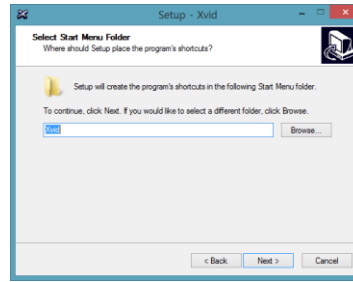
Setup - Xvid

Select Start Menu Folder
Where should Setup place the program's shortcuts?

Setup will create the program's shortcuts in the following Start Menu folder.

To continue, click Next. If you would like to select a different folder, click Browse.

Xvid

Browse...

< Back

Next >

Cancel